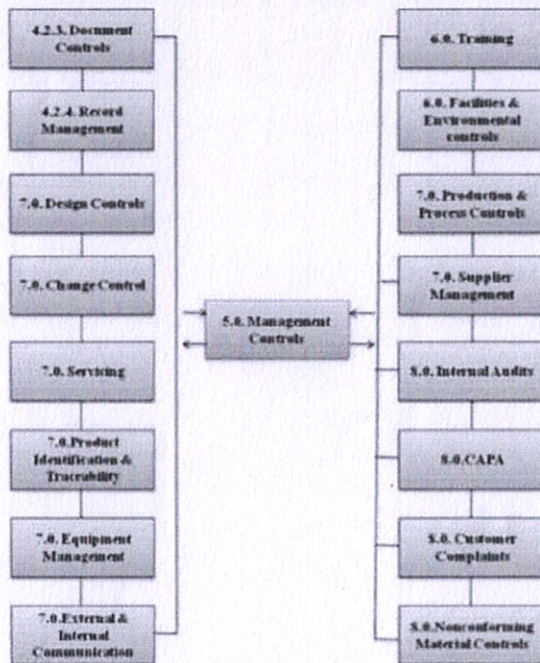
4.2.3. Document Controls

4.2.4. Record Management

7.0. Design Controls

7.0. Change Control

7.0. Servicing

7.0. Product Identification & Traceability

7.0. Equipment Management

7.0. External & Internal Communication

5.0. Management Controls

6.0. Training

6.0. Facilities & Environmental controls

7.0. Production & Process Controls

7.0. Supplier Management

8.0. Internal Audits

8.0. CAPA

8.0. Customer Complaints

8.0. Nonconforming Material Controls